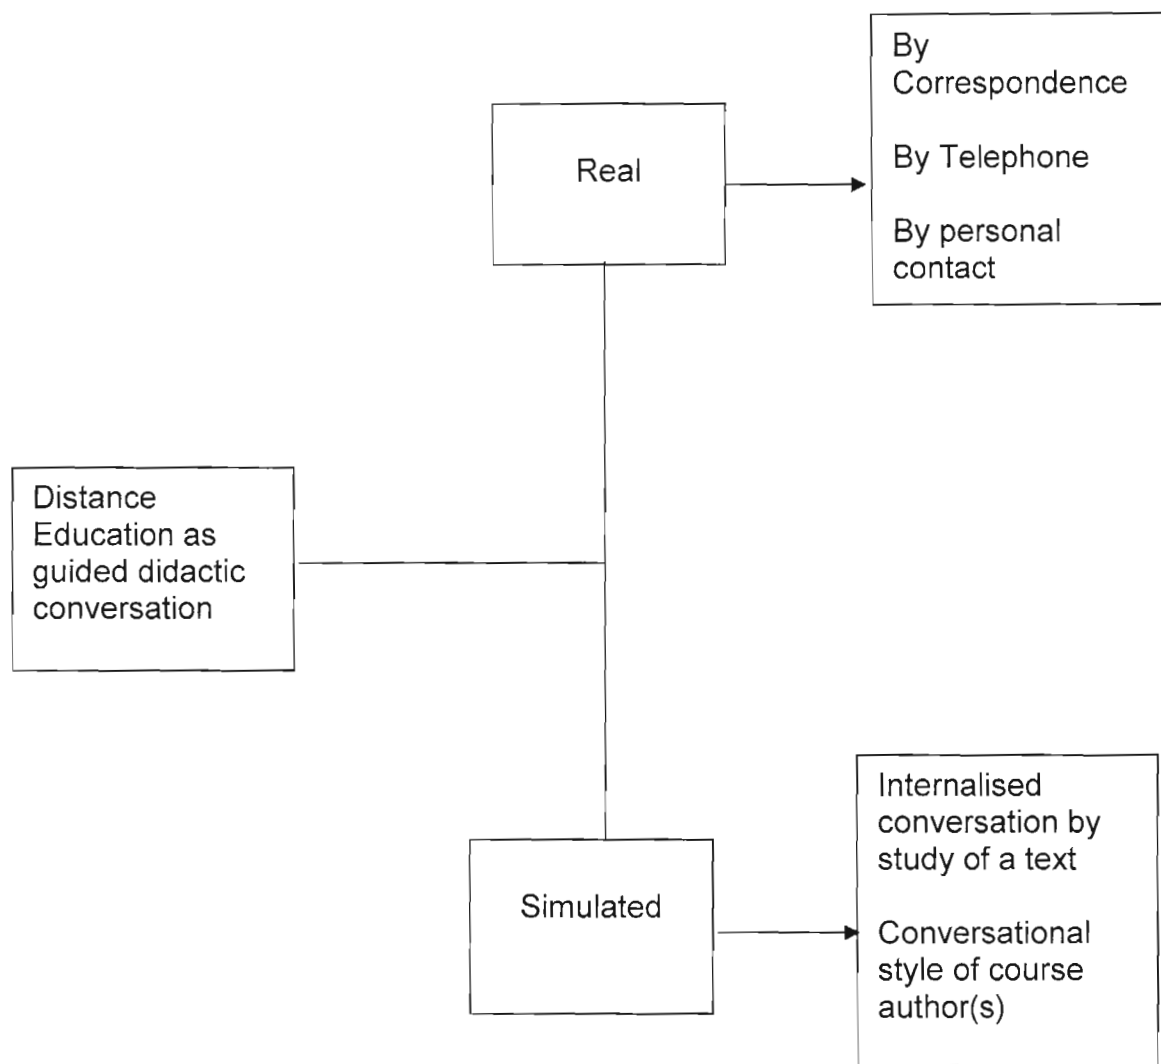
By Correspondence

By Telephone

By personal contact

Real

Distance Education as guided didactic conversation

Simulated

Internalised conversation by study of a text

Conversational style of course author(s)